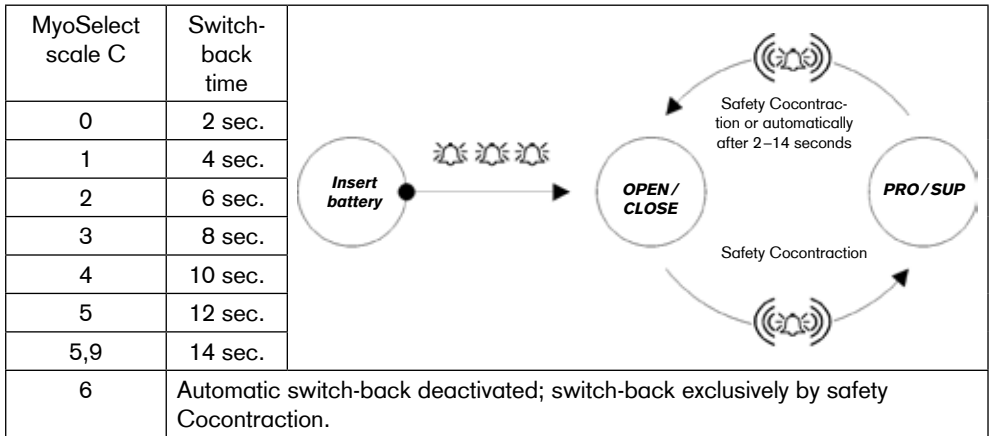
| MyoSelect scale C | Switch-back time |
|---|---|
| 0 | 2 sec. |
| 1 | 4 sec. |
| 2 | 6 sec. |
| 3 | 8 sec. |
| 4 | 10 sec. |
| 5 | 12 sec. |
| 5,9 | 14 sec. |
| 6 | Automatic switch-back deactivated; switch-back exclusively by safety Cocontraction. |

Insert battery

OPEN/ CLOSE

Safety Cocontraction or automatically after 2–14 seconds

PRO/SUP

Safety Cocontraction